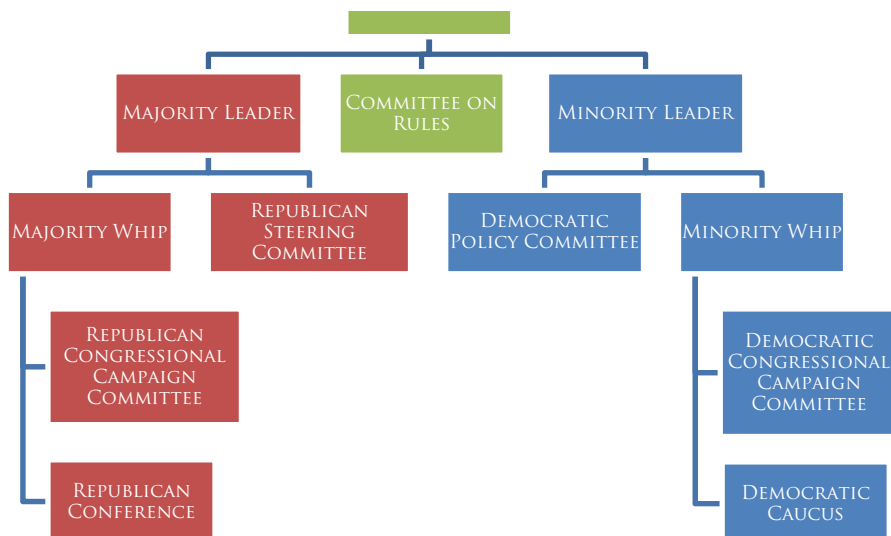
Majority Leader

Committee on Rules

Minority Leader

Majority Whip

Republican Steering Committee

Democratic Policy Committee

Minority Whip

Republican Congressional Campaign Committee

Democratic Congressional Campaign Committee

Republican Conference

Democratic Caucus